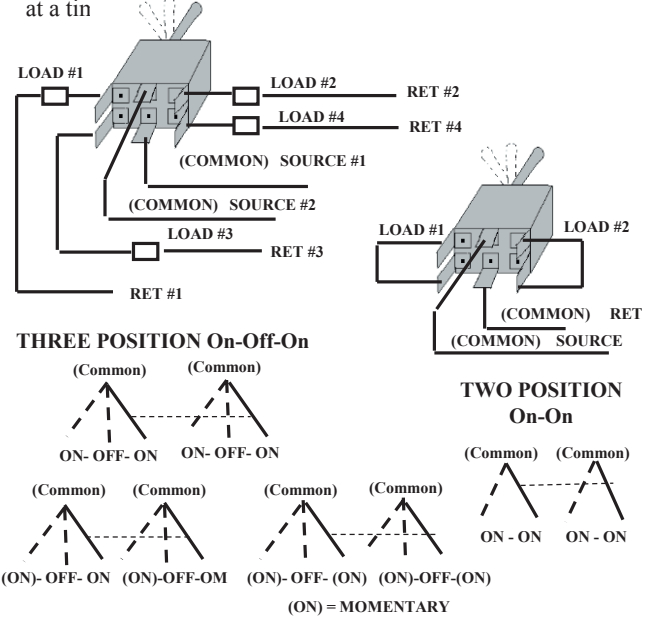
at a tin

LOAD #1
LOAD #2
RET #2
LOAD #4
RET #4
(COMMON) SOURCE #1
(COMMON) SOURCE #2
LOAD #3
RET #3
RET #1

LOAD #1
LOAD #2
(COMMON) RET
(COMMON) SOURCE

THREE POSITION On-Off-On

(Common)
(Common)
ON- OFF- ON
ON- OFF- ON

TWO POSITION
On-On

(Common)
(Common)
ON - ON
ON - ON

(Common)
(Common)
(ON)- OFF- ON
(ON)-OFF-OM

(Common)
(Common)
(ON)- OFF- (ON)
(ON)-OFF-(ON)

(ON) = MOMENTARY